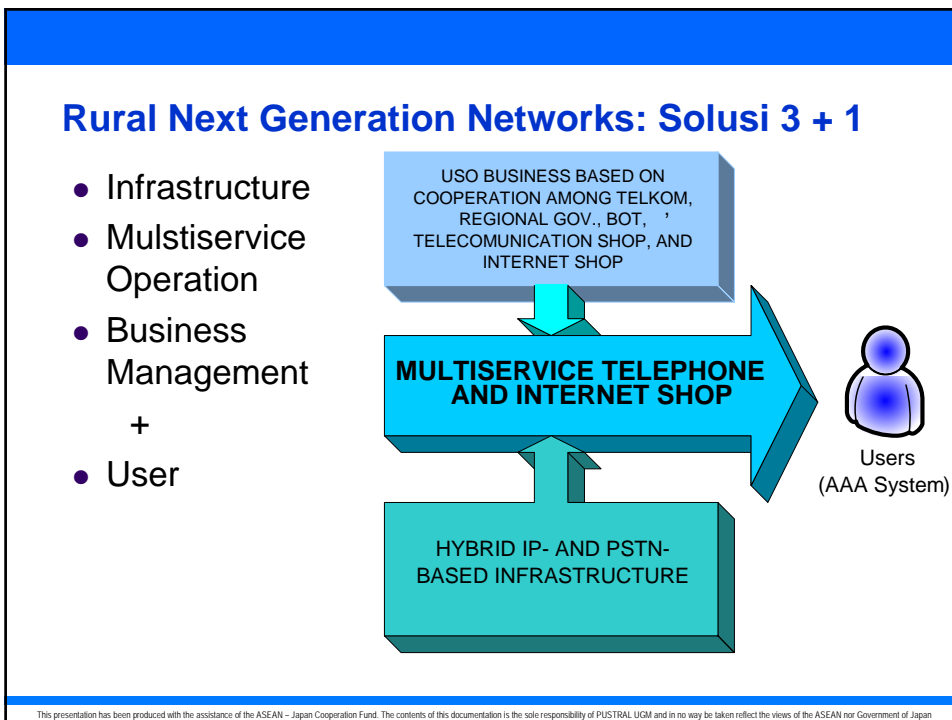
Rural Next Generation Networks: Solusi 3 + 1

- Infrastructure
- Mulstiservice Operation
- Business Management

+

- User

USO BUSINESS BASED ON COOPERATION AMONG TELKOM, REGIONAL GOV., BOT, ’ TELECOMUNICATION SHOP, AND INTERNET SHOP

MULTISERVICE TELEPHONE AND INTERNET SHOP

HYBRID IP- AND PSTN-BASED INFRASTRUCTURE

Users (AAA System)

This presentation has been produced with the assistance of the ASEAN – Japan Cooperation Fund. The contents of this documentation is the sole responsibility of PUSTRAL UGM and in no way be taken reflect the views of the ASEAN nor Government of Japan